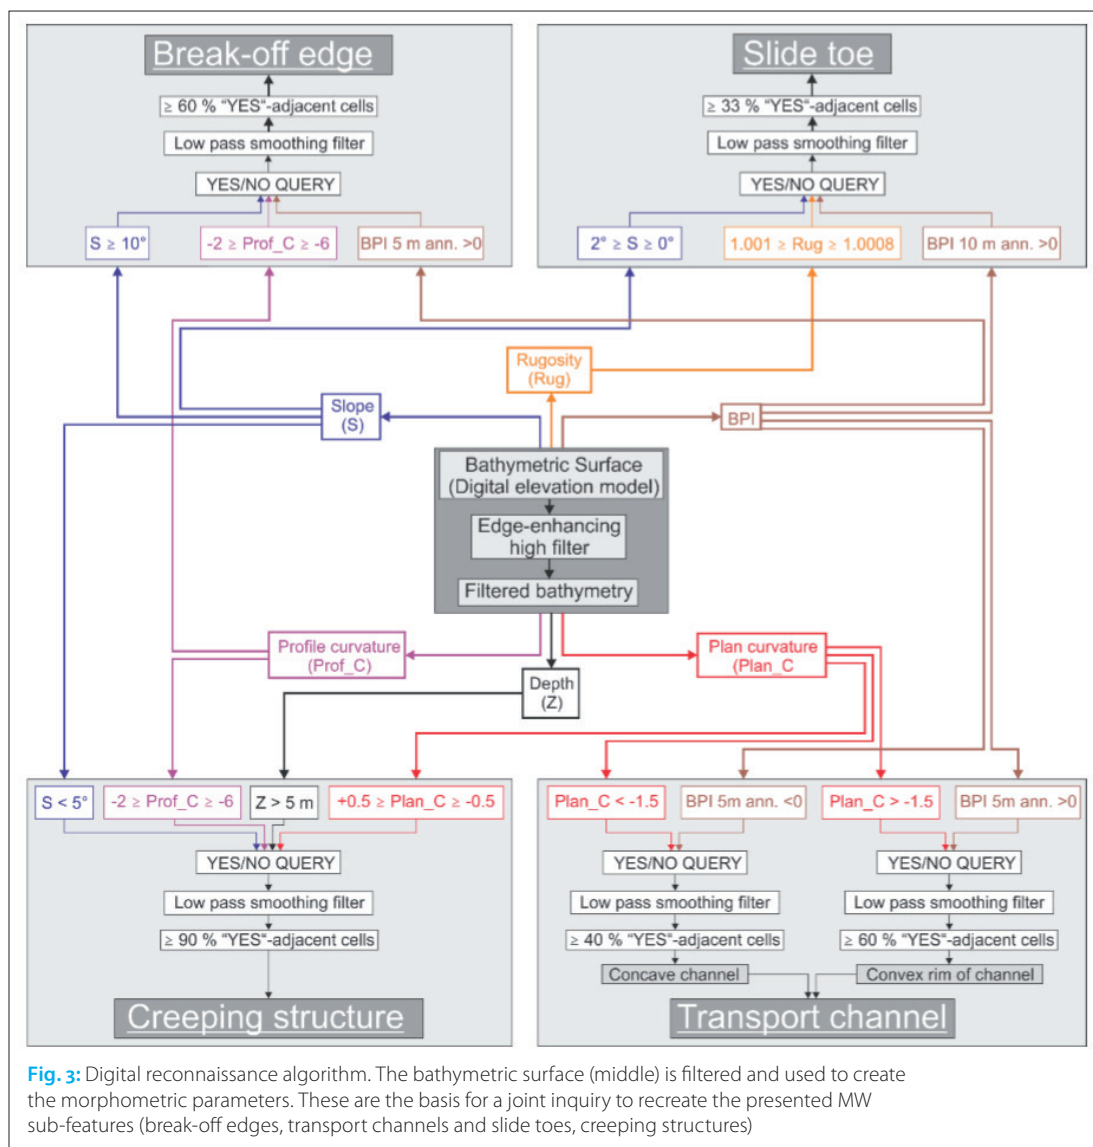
Break-off edge

≥ 60 % "YES"-adjacent cells

Low pass smoothing filter

YES/NO QUERY

S ≥ 10°

-2 ≥ Prof_C ≥ -6

BPI 5 m ann. >0

Slide toe

≥ 33 % "YES"-adjacent cells

Low pass smoothing filter

YES/NO QUERY

2° ≥ S ≥ 0°

1.001 ≥ Rug ≥ 1.0008

BPI 10 m ann. >0

Rugosity (Rug)

Slope (S)

BPI

Bathymetric Surface (Digital elevation model)

Edge-enhancing high filter

Filtered bathymetry

Profile curvature (Prof_C)

Plan curvature (Plan_C

Depth (Z)

S < 5°

-2 ≥ Prof_C ≥ -6

Z > 5 m

+0.5 ≥ Plan_C ≥ -0.5

YES/NO QUERY

Low pass smoothing filter

≥ 90 % "YES"-adjacent cells

Creeping structure

Plan_C < -1.5

BPI 5m ann. <0

Plan_C > -1.5

BPI 5m ann. >0

YES/NO QUERY

Low pass smoothing filter

≥ 40 % "YES"-adjacent cells

Concave channel

YES/NO QUERY

Low pass smoothing filter

≥ 60 % "YES"-adjacent cells

Convex rim of channel

Transport channel

Fig. 3: Digital reconnaissance algorithm. The bathymetric surface (middle) is filtered and used to create the morphometric parameters. These are the basis for a joint inquiry to recreate the presented MW sub-features (break-off edges, transport channels and slide toes, creeping structures)